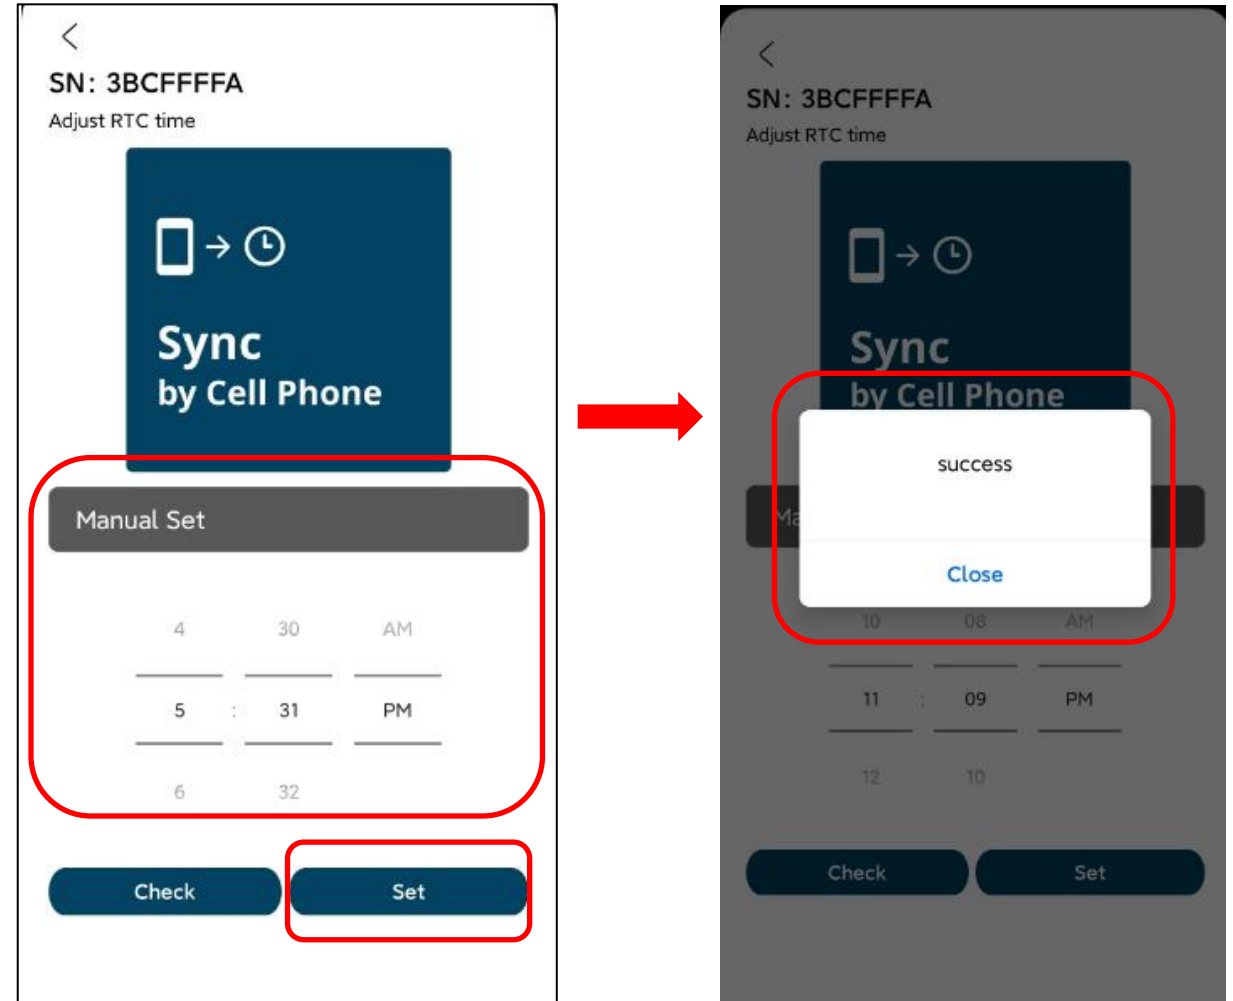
SN: 3BCFFFFA
Adjust RTC time

Sync
by Cell Phone

Manual Set

4 30 AM
5 : 31 PM
6 32

Check
Set

SN: 3BCFFFFA
Adjust RTC time

Sync
by Cell Phone

Ma

success

Close

10 08 AM
11 : 09 PM
12 10

Check
Set